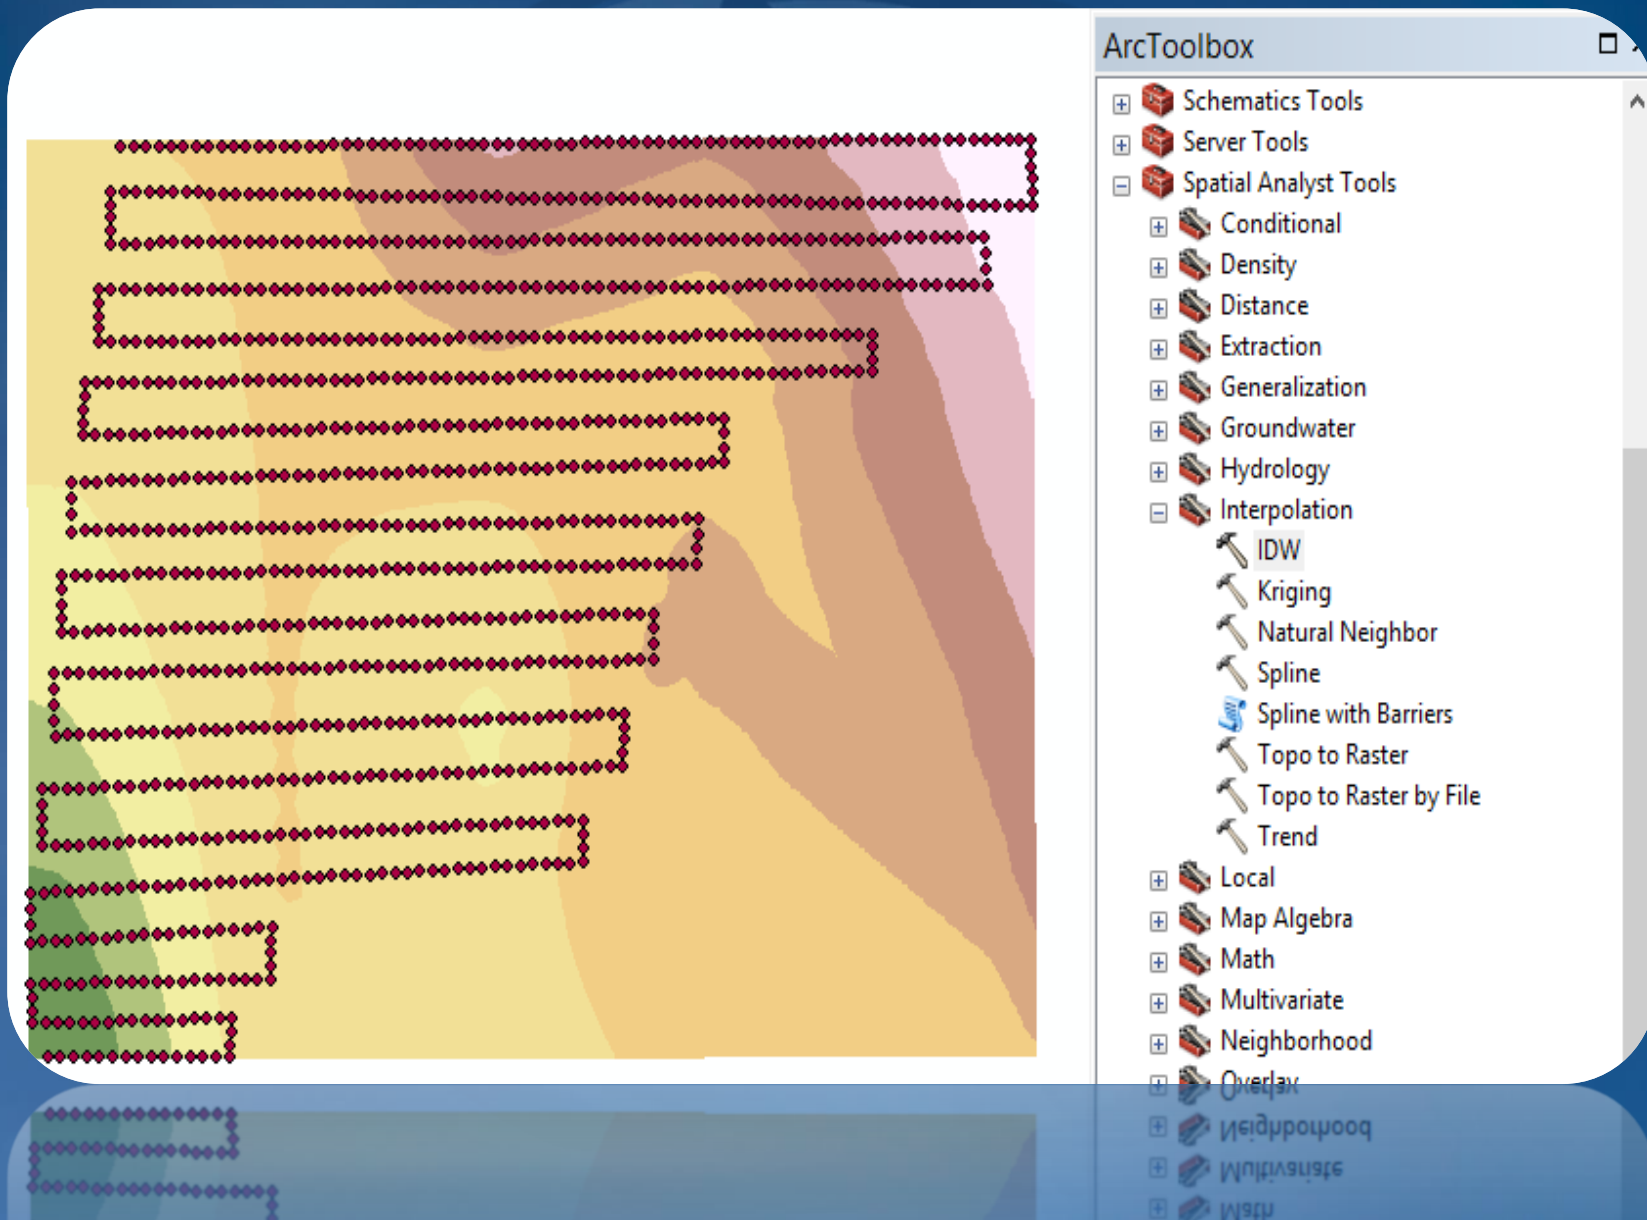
ArcToolbox

Schematics Tools
Server Tools
Spatial Analyst Tools
Conditional
Density
Distance
Extraction
Generalization
Groundwater
Hydrology
Interpolation
IDW
Kriging
Natural Neighbor
Spline
Spline with Barriers
Topo to Raster
Topo to Raster by File
Trend
Local
Map Algebra
Math
Multivariate
Neighborhood
Overlay